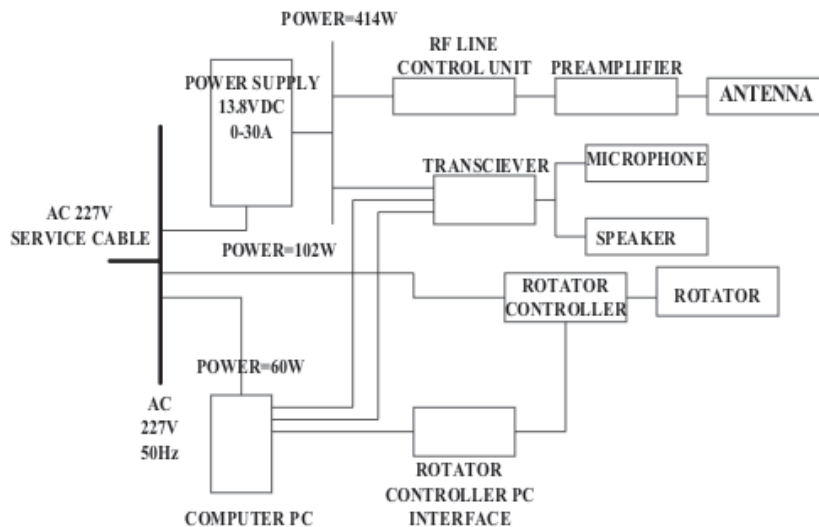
POWER=414W

RF LINE CONTROL UNIT

PREAMPLIFIER

ANTENNA

POWER SUPPLY 13.8VDC 0-30A

TRANSCIEVER

MICROPHONE

AC 227V SERVICE CABLE

SPEAKER

POWER=102W

ROTATOR CONTROLLER

ROTATOR

POWER=60W

AC 227V 50Hz

ROTATOR CONTROLLER PC INTERFACE

COMPUTER PC